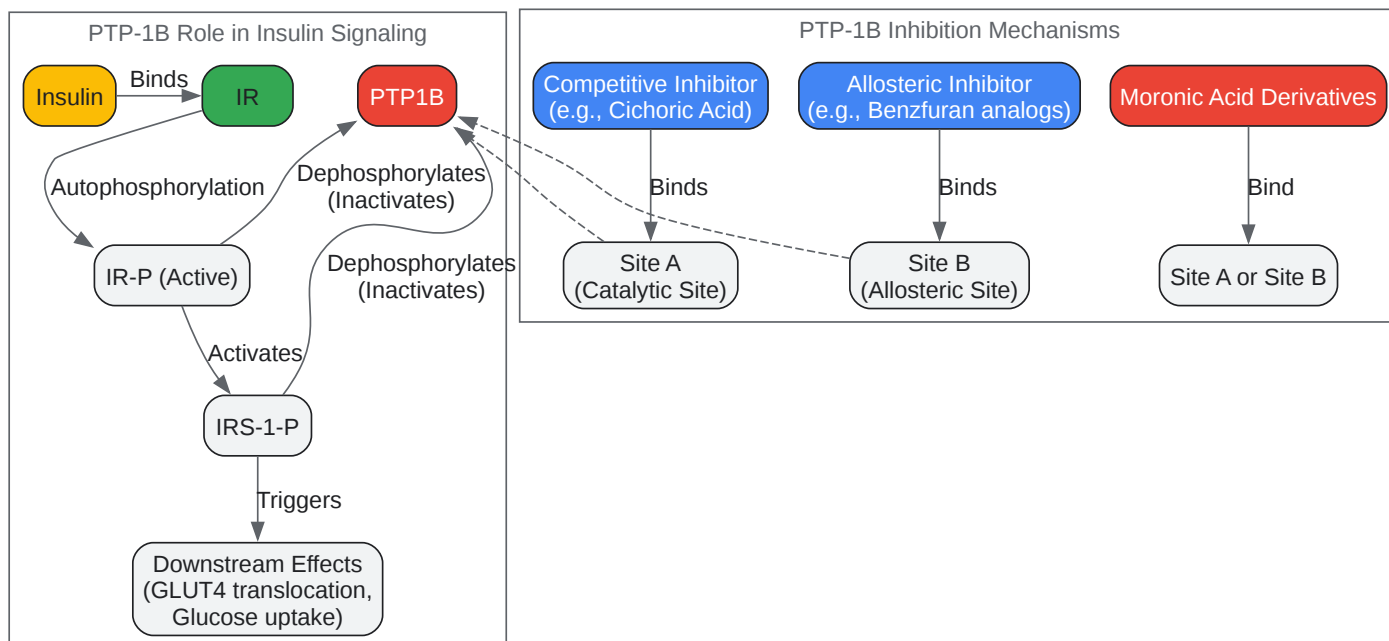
PTP-1B Role in Insulin Signaling

Insulin

Binds

IR

PTP1B

Autophosphorylation

Dephosphorylates (Inactivates)

IR-P (Active)

Dephosphorylates (Inactivates)

Activates

IRS-1-P

Triggers

Downstream Effects (GLUT4 translocation, Glucose uptake)

PTP-1B Inhibition Mechanisms

Competitive Inhibitor (e.g., Cichoric Acid)

Allosteric Inhibitor (e.g., Benzfuran analogs)

Moronic Acid Derivatives

Binds

Binds

Bind

Site A (Catalytic Site)

Site B (Allosteric Site)

Site A or Site B